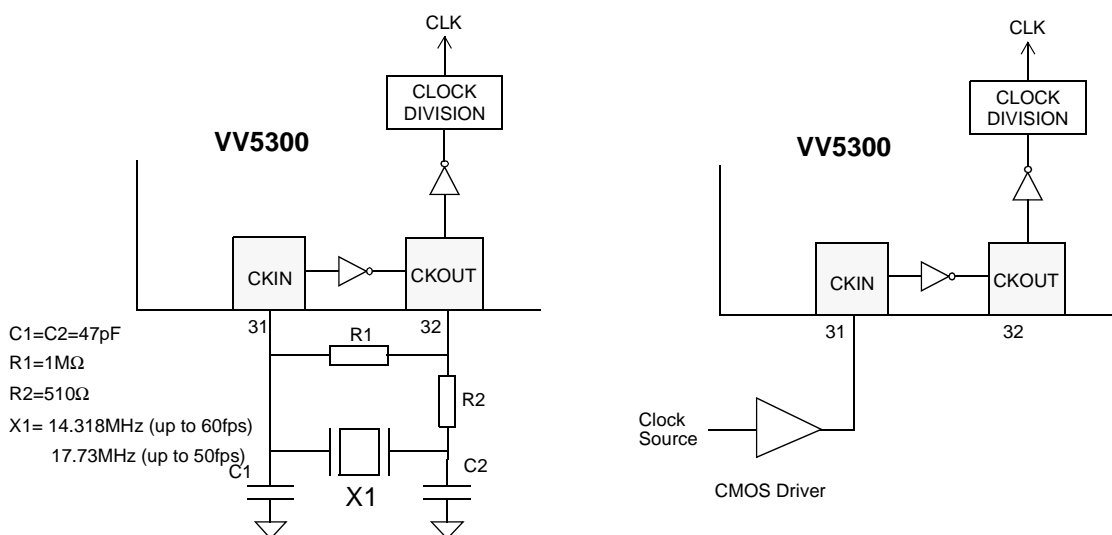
CLK

CLOCK DIVISION

VV5300

CKIN

CKOUT

31

32

R1

R2

C1=C2=47pF
R1=1M$\Omega$
R2=510$\Omega$
X1= 14.318MHz (up to 60fps)
17.73MHz (up to 50fps)

C1

X1

C2

CLK

CLOCK DIVISION

VV5300

CKIN

CKOUT

31

32

Clock Source

CMOS Driver